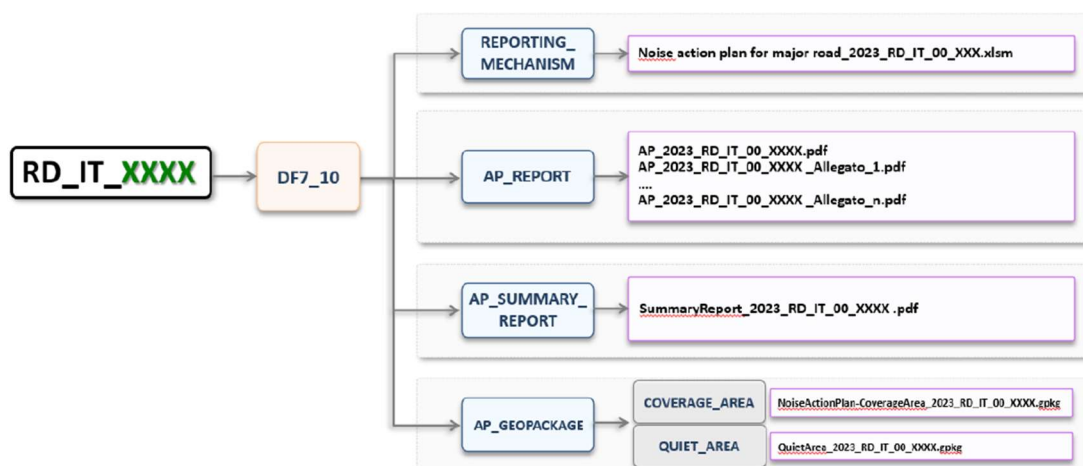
RD_IT_XXXX

DF7_10

REPORTING_ MECHANISM

Noise action plan for major road_2023_RD_IT_00_XXX.xlsm

AP_REPORT

AP_2023_RD_IT_00_XXXX.pdf
AP_2023_RD_IT_00_XXXX _Allegato_1.pdf
....
AP_2023_RD_IT_00_XXXX _Allegato_n.pdf

AP_SUMMARY_ REPORT

SummaryReport_2023_RD_IT_00_XXXX .pdf

AP_GEOPACKAGE

COVERAGE_AREA

NoiseActionPlan-CoverageArea_2023_RD_IT_00_XXXX.gpkg

QUIET_AREA

QuietArea_2023_RD_IT_00_XXXX.gpkg